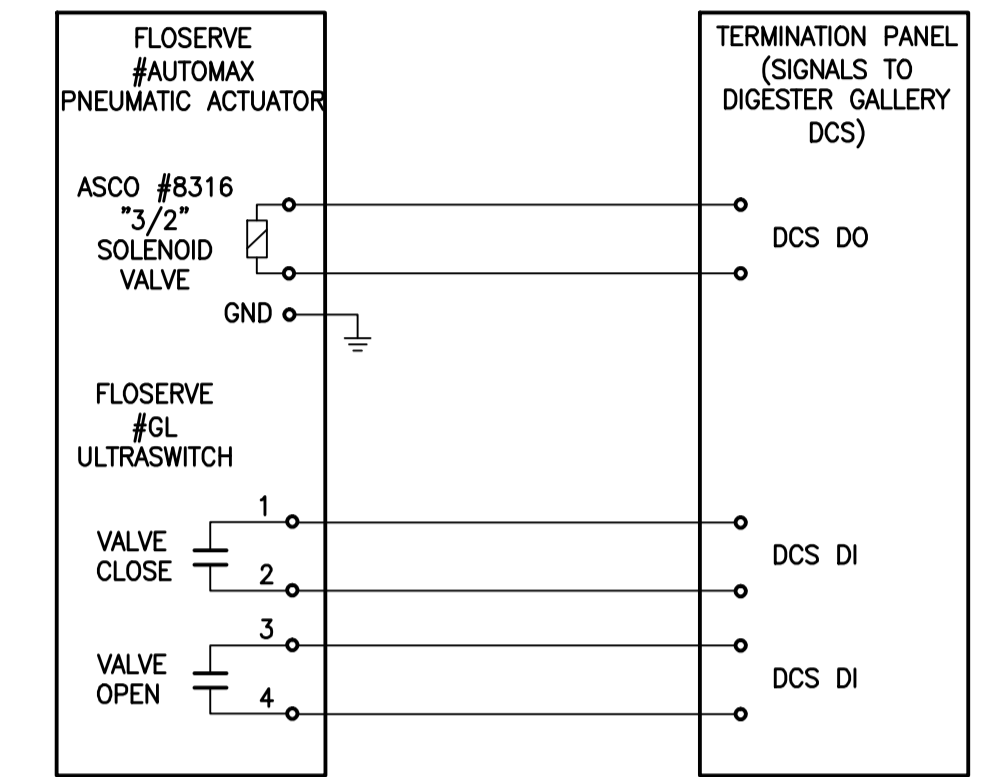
FLOSERVE
#AUTOMAX
PNEUMATIC ACTUATOR

TERMINATION PANEL
(SIGNALS TO
DIGESTER GALLERY
DCS)

ASCO #8316
"3/2"
SOLENOID
VALVE

DCS DO

GND

FLOSERVE
#GL
ULTRASWITCH

1

VALVE
CLOSE

2

DCS DI

3

VALVE
OPEN

4

DCS DI